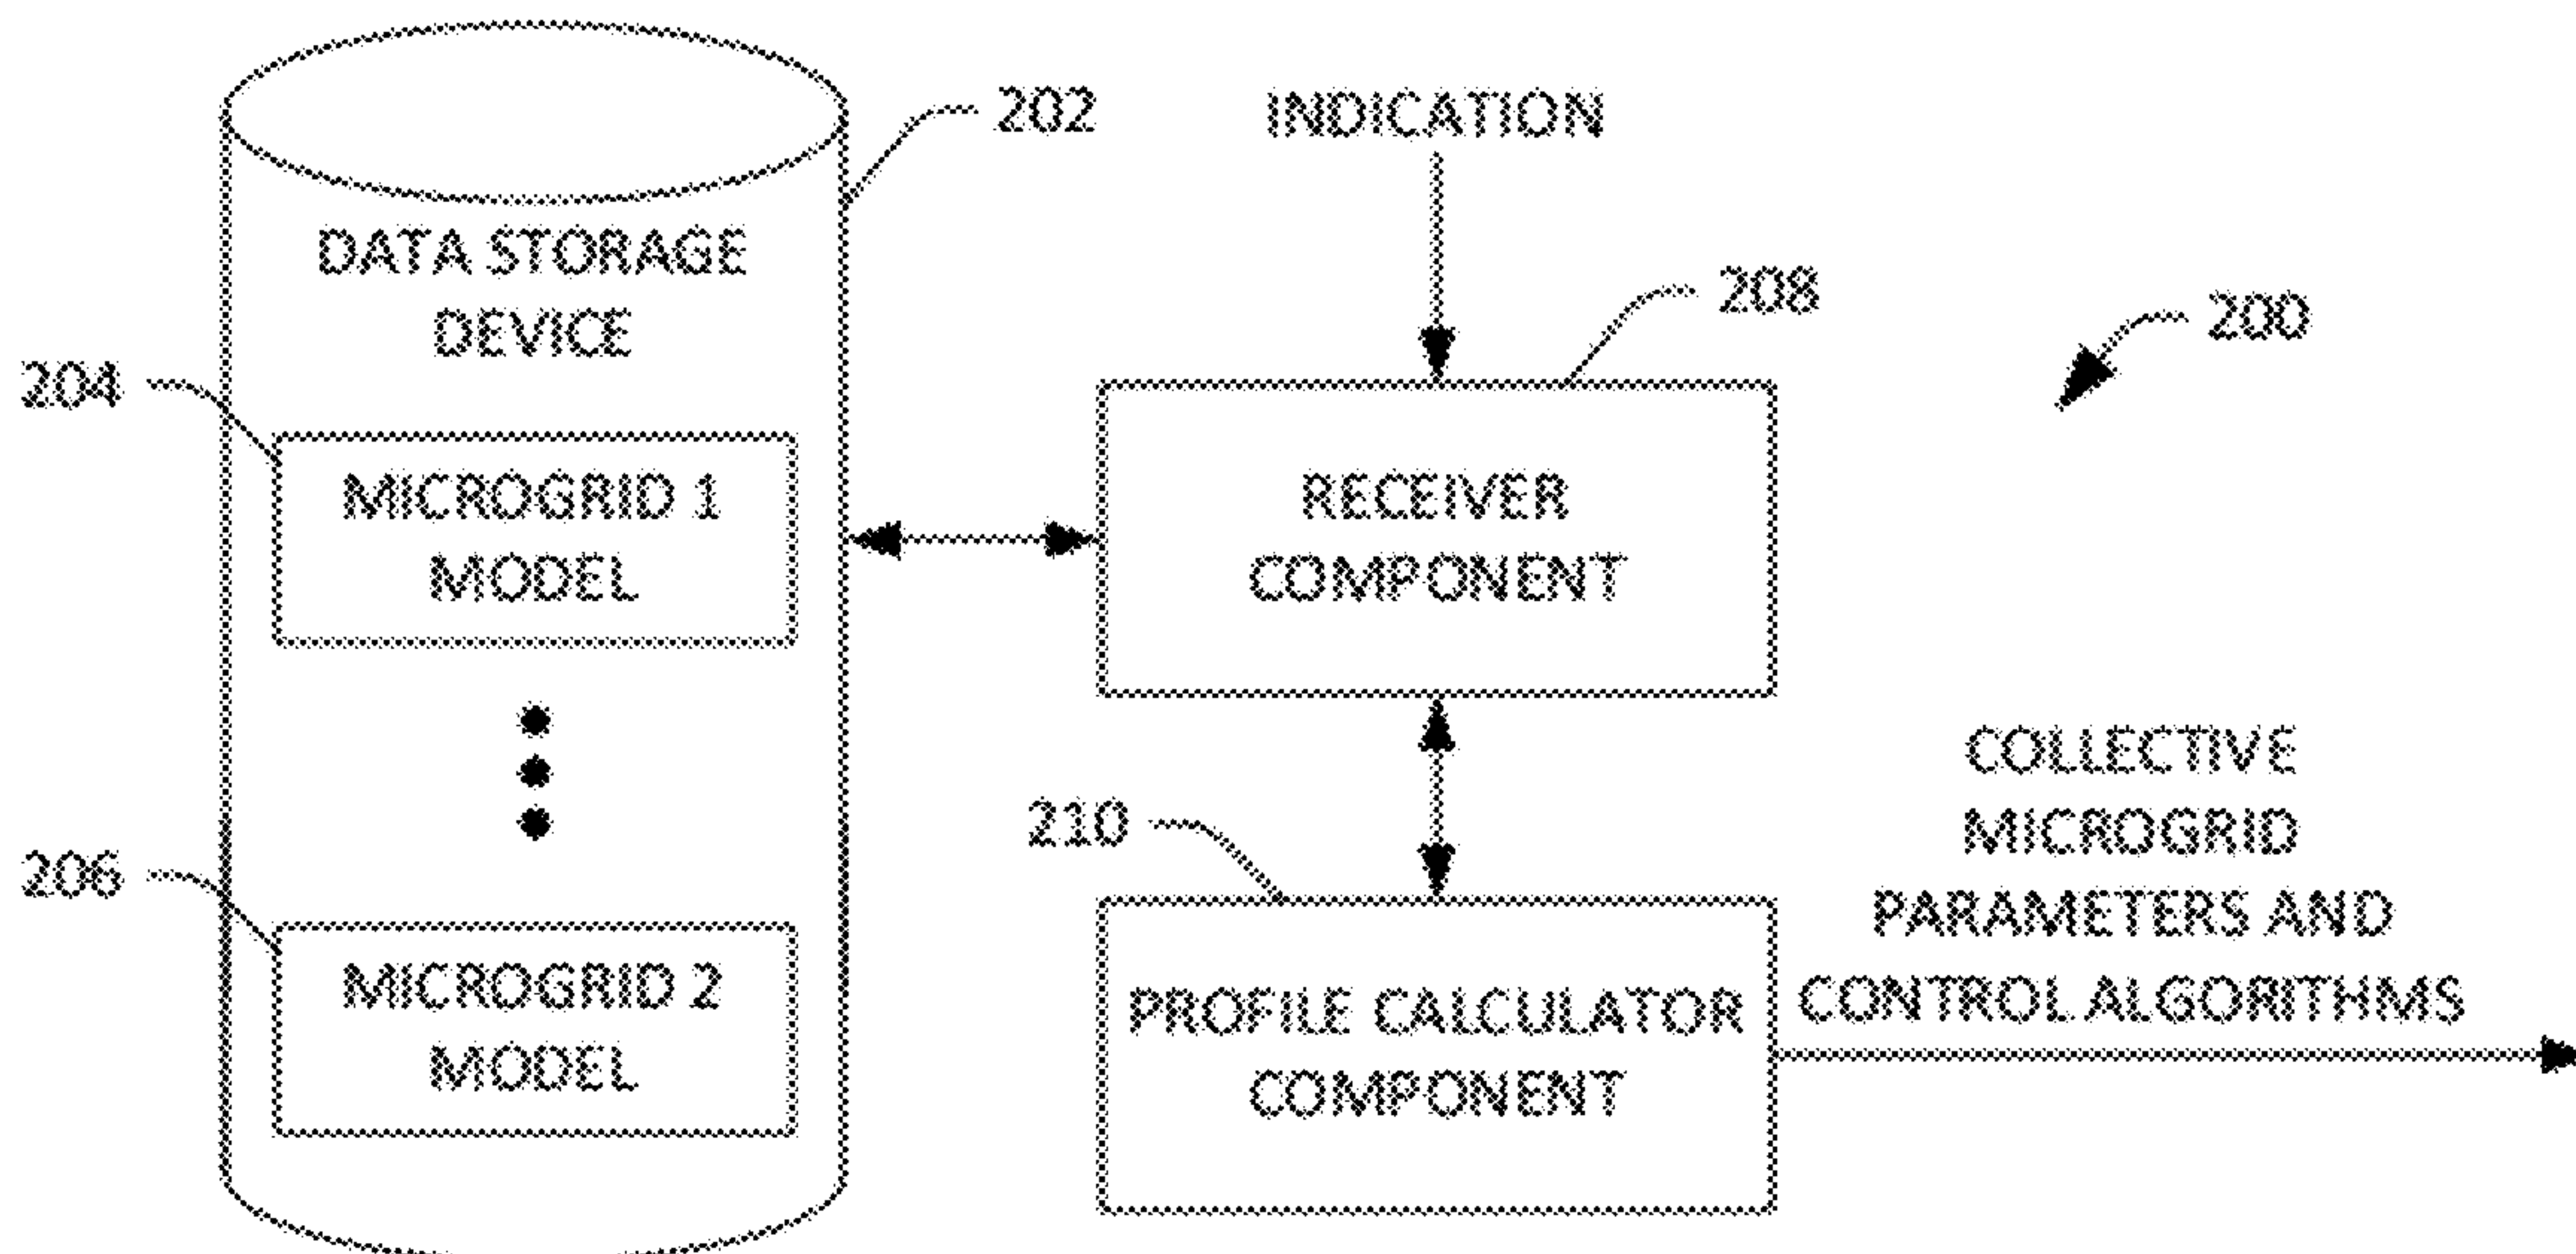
202

INDICATION

DATA STORAGE DEVICE

208

200

204

MICROGRID 1 MODEL

RECEIVER COMPONENT

COLLECTIVE MICROGRID PARAMETERS AND CONTROL ALGORITHMS

210

206

MICROGRID 2 MODEL

PROFILE CALCULATOR COMPONENT